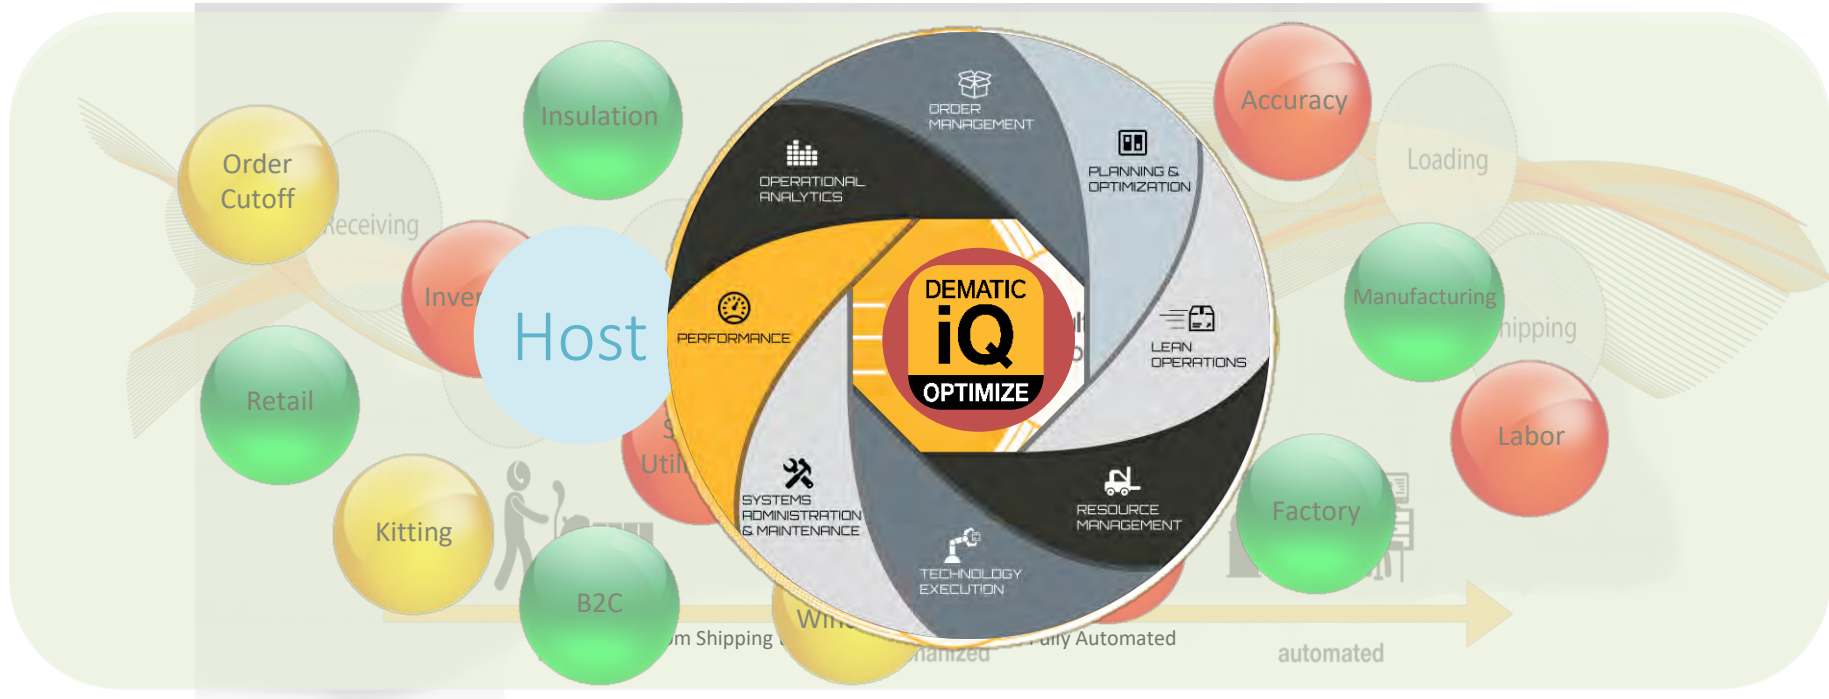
Insulation

Order Cutoff

Receiving

Inver

Host

Retail

Kitting

B2C

Util

Wh

om Shipping

hanized

ully Automated

automated

Accuracy

Loading

Manufacturing

hipping

Labor

Factory

ORDER MANAGEMENT

PLANNING & OPTIMIZATION

OPERATIONAL ANALYTICS

PERFORMANCE

LEAN OPERATIONS

RESOURCE MANAGEMENT

TECHNOLOGY EXECUTION

SYSTEMS ADMINISTRATION & MAINTENANCE

DEMATIC
iQ
OPTIMIZE